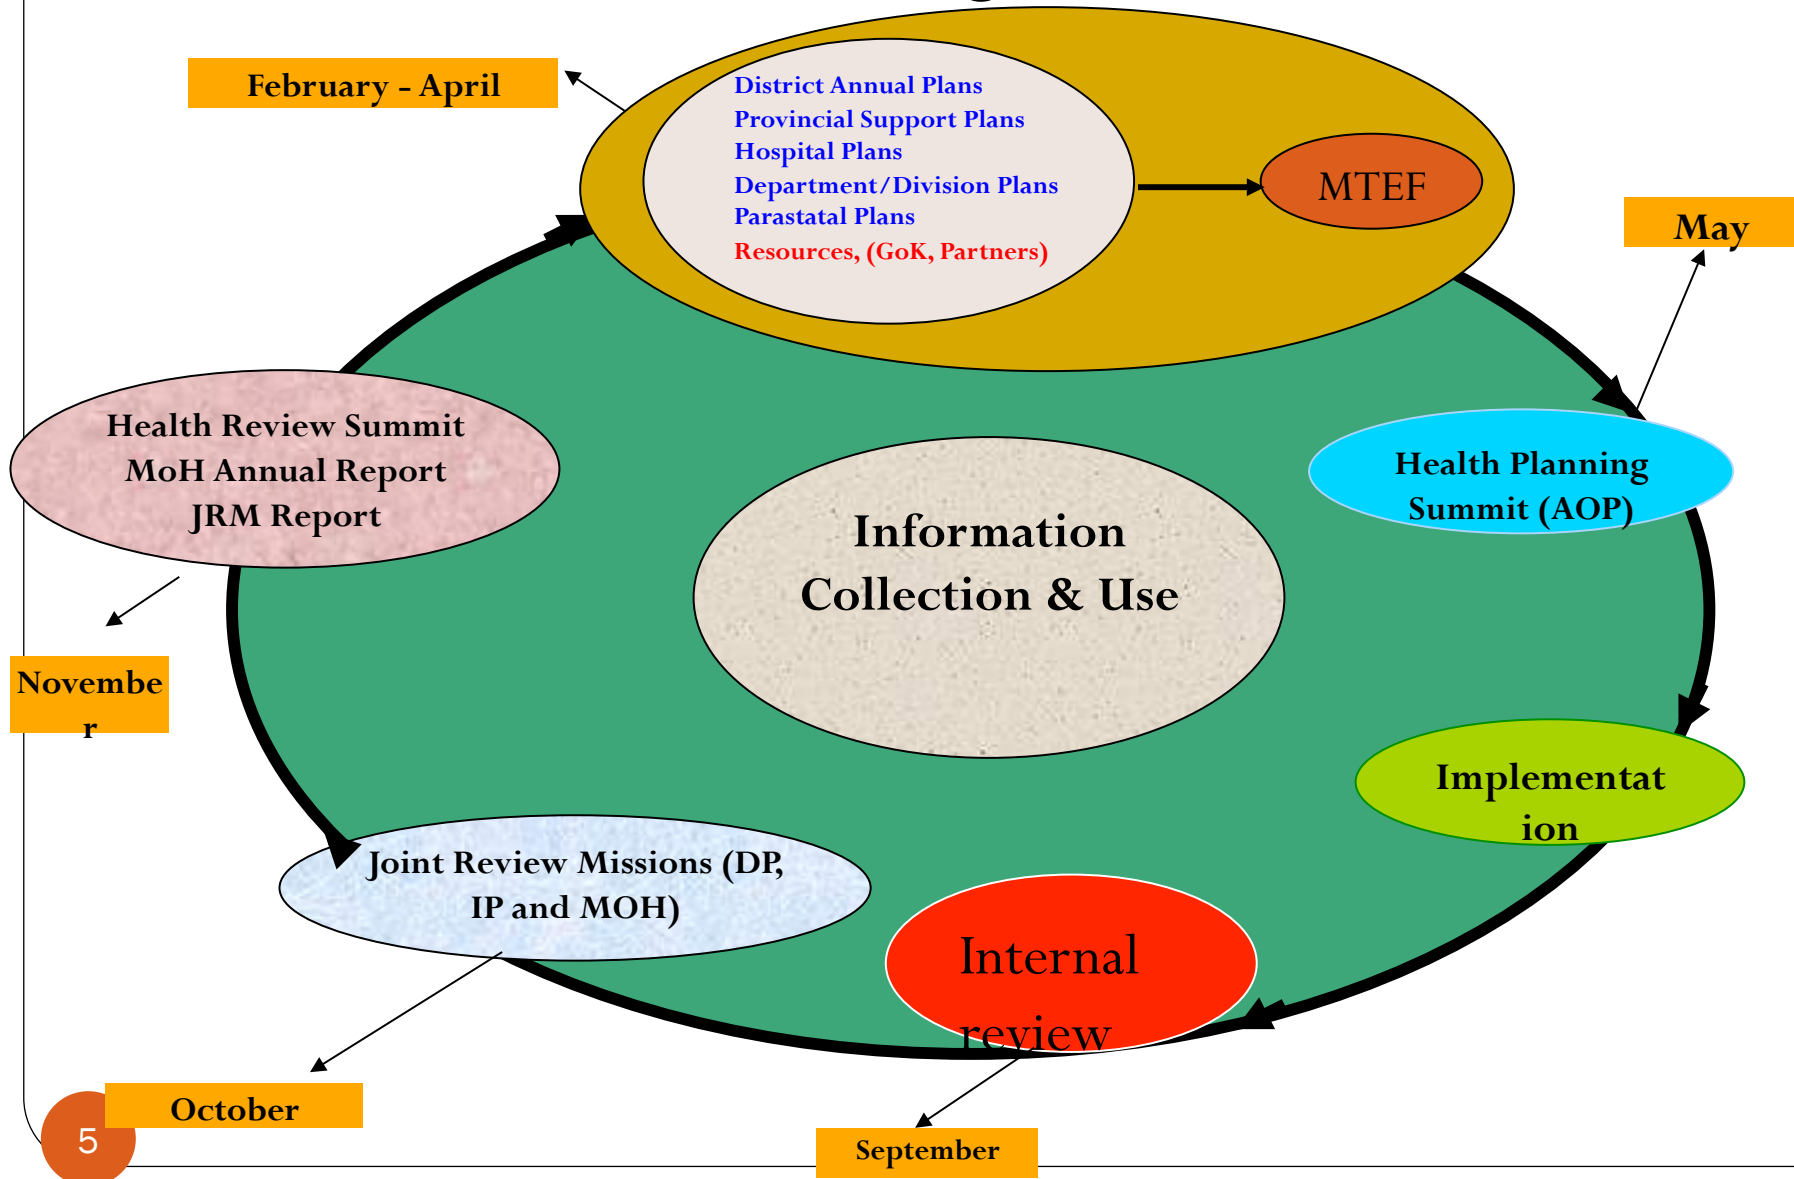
February - April

District Annual Plans
Provincial Support Plans
Hospital Plans
Department/Division Plans
Parastatal Plans
Resources, (GoK, Partners)

MTEF

May

Health Planning Summit (AOP)

Implementation

Internal review

September

Joint Review Missions (DP, IP and MOH)

October

Information Collection & Use

Health Review Summit
MoH Annual Report
JRM Report

November

5